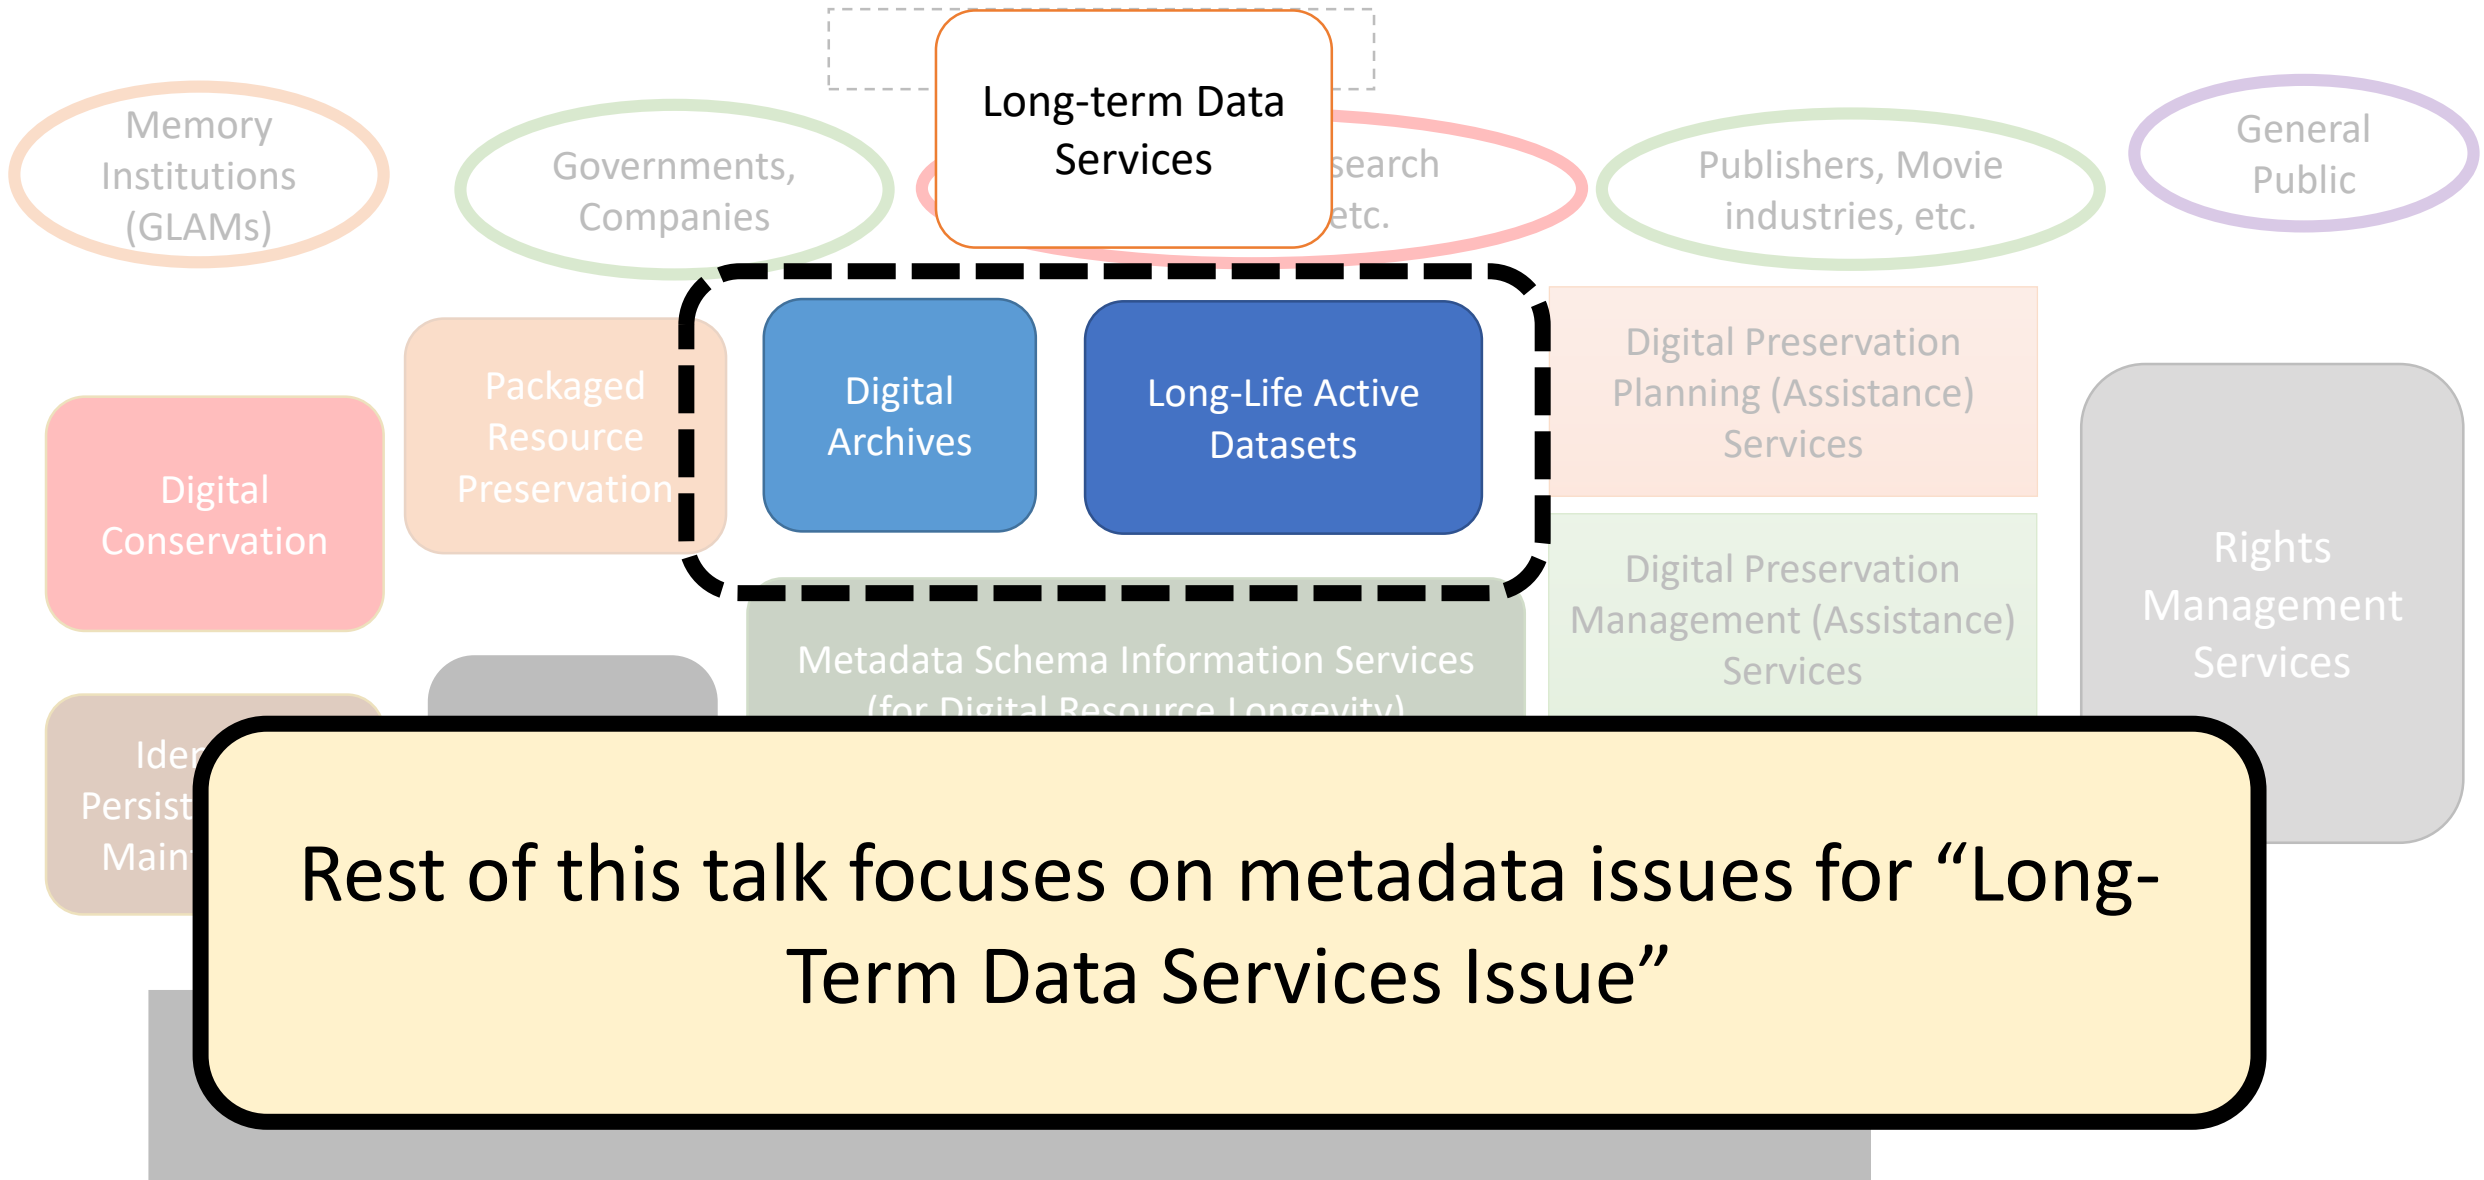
Long-term Data Services

Memory Institutions (GLAMs)

Governments, Companies

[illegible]search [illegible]etc.

Publishers, Movie industries, etc.

General Public

Digital Conservation

Packaged Resource Preservation

Digital Archives

Long-Life Active Datasets

Digital Preservation Planning (Assistance) Services

Digital Preservation Management (Assistance) Services

Rights Management Services

Metadata Schema Information Services (for Digital Resource Longevity)

Ider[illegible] Persist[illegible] Main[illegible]

Rest of this talk focuses on metadata issues for “Long-Term Data Services Issue”